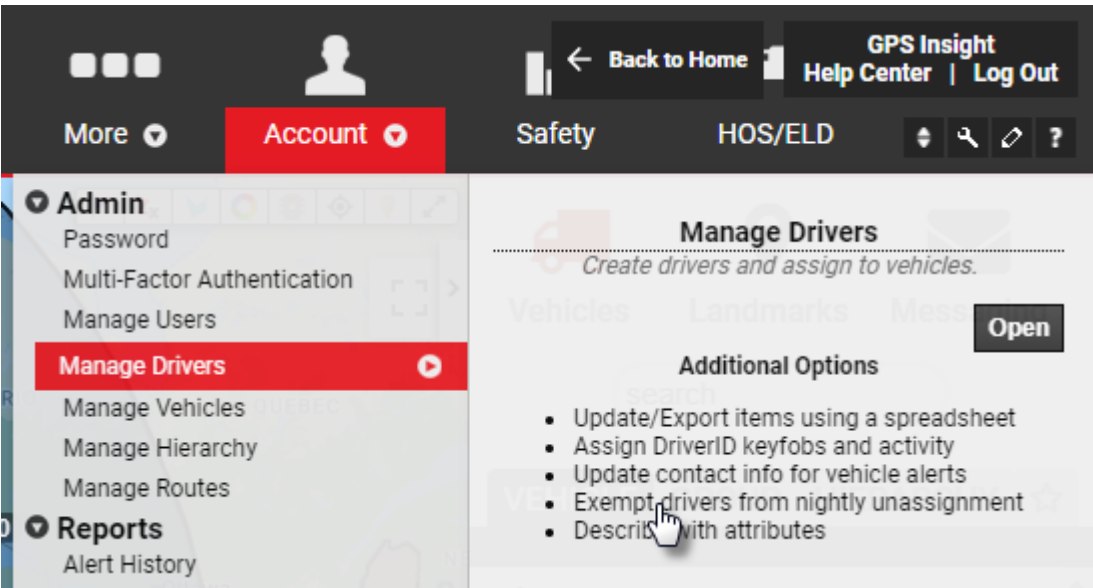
Back to Home

GPS Insight
Help Center | Log Out

More
Account
Safety
HOS/ELD

Admin
Password
Multi-Factor Authentication
Manage Users
Manage Drivers
Manage Vehicles
Manage Hierarchy
Manage Routes
Reports
Alert History

Manage Drivers
Create drivers and assign to vehicles.

Open

Additional Options

- Update/Export items using a spreadsheet
- Assign DriverID keyfobs and activity
- Update contact info for vehicle alerts
- Exempt drivers from nightly unassignment
- Describ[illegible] with attributes